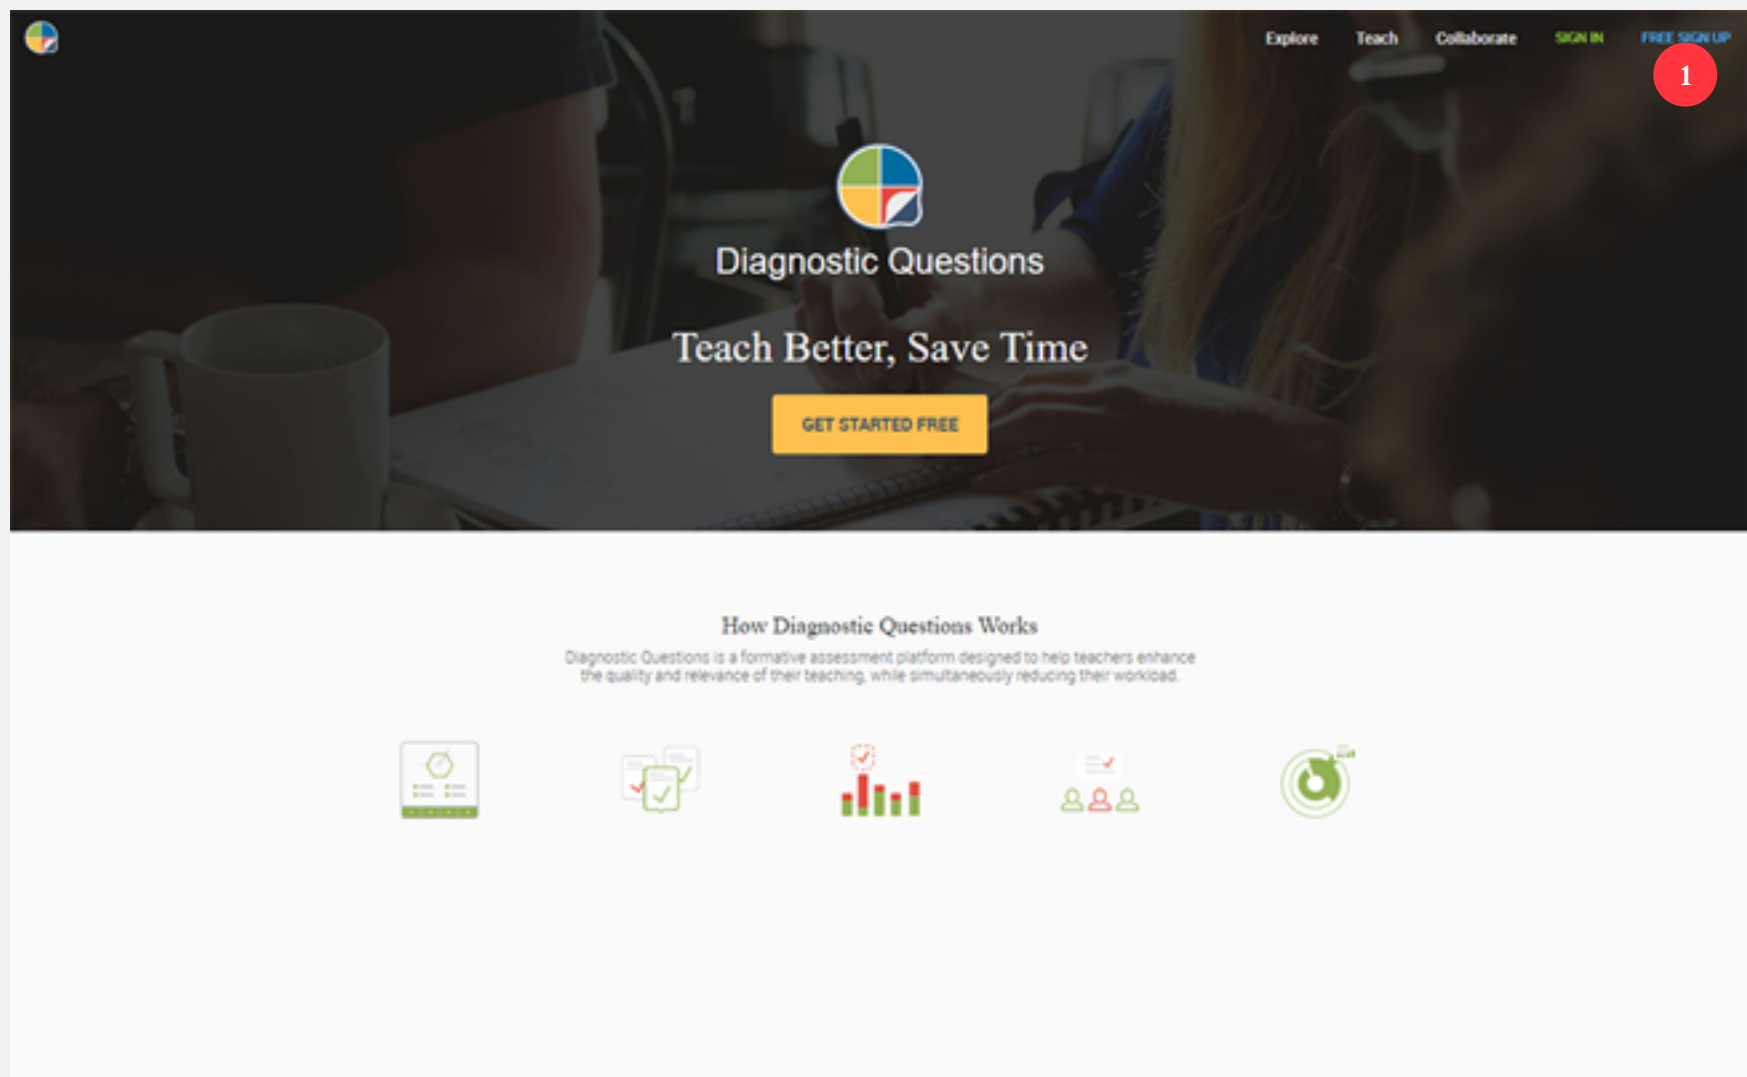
Explore Teach Collaborate SIGN IN FREE SIGN UP

1

Diagnostic Questions

Teach Better, Save Time

GET STARTED FREE

How Diagnostic Questions Works

Diagnostic Questions is a formative assessment platform designed to help teachers enhance the quality and relevance of their teaching, while simultaneously reducing their workload.